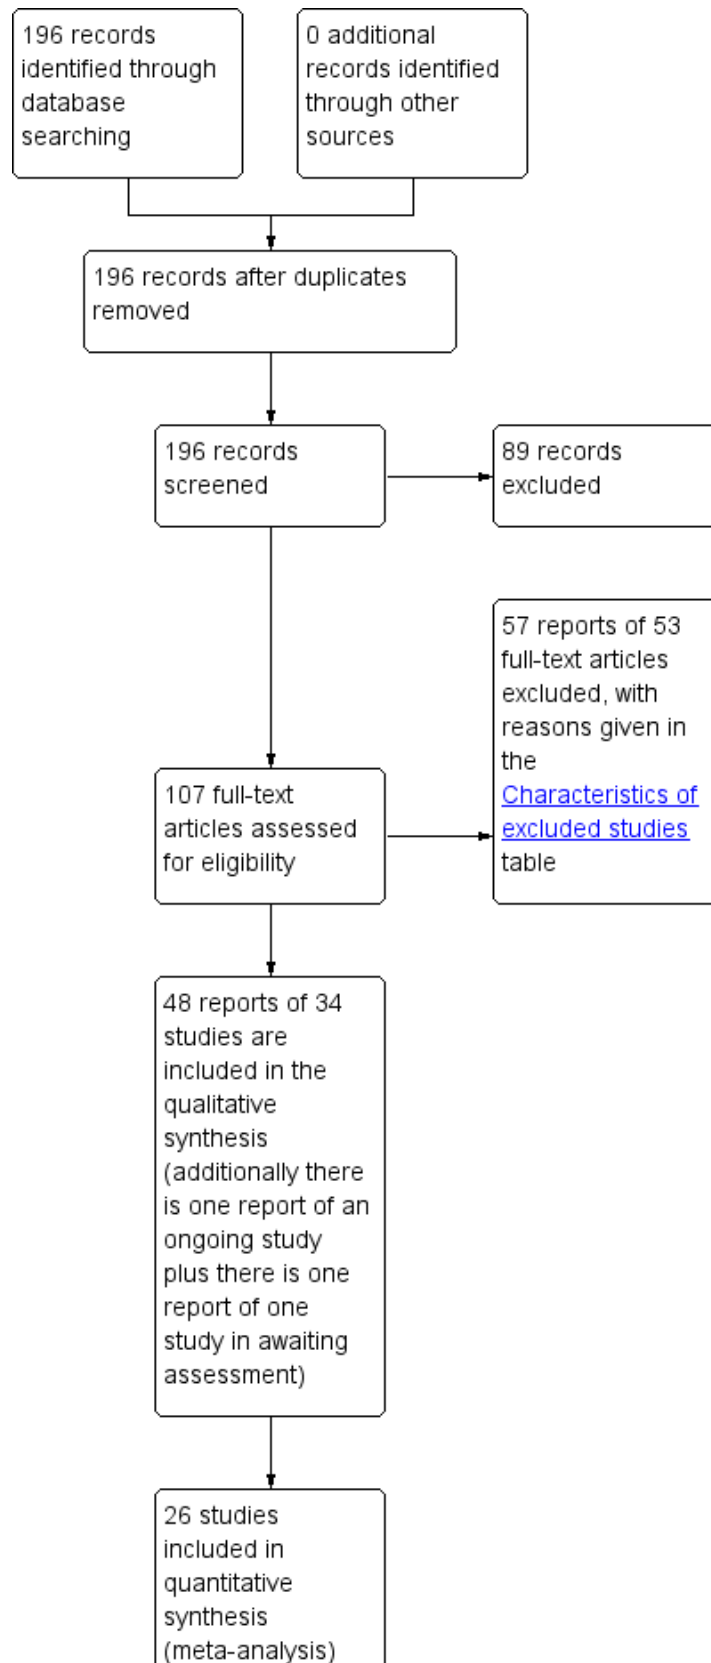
196 records identified through database searching

0 additional records identified through other sources

196 records after duplicates removed

196 records screened

89 records excluded

107 full-text articles assessed for eligibility

57 reports of 53 full-text articles excluded, with reasons given in the Characteristics of excluded studies table

48 reports of 34 studies are included in the qualitative synthesis (additionally there is one report of an ongoing study plus there is one report of one study in awaiting assessment)

26 studies included in quantitative synthesis (meta-analysis)